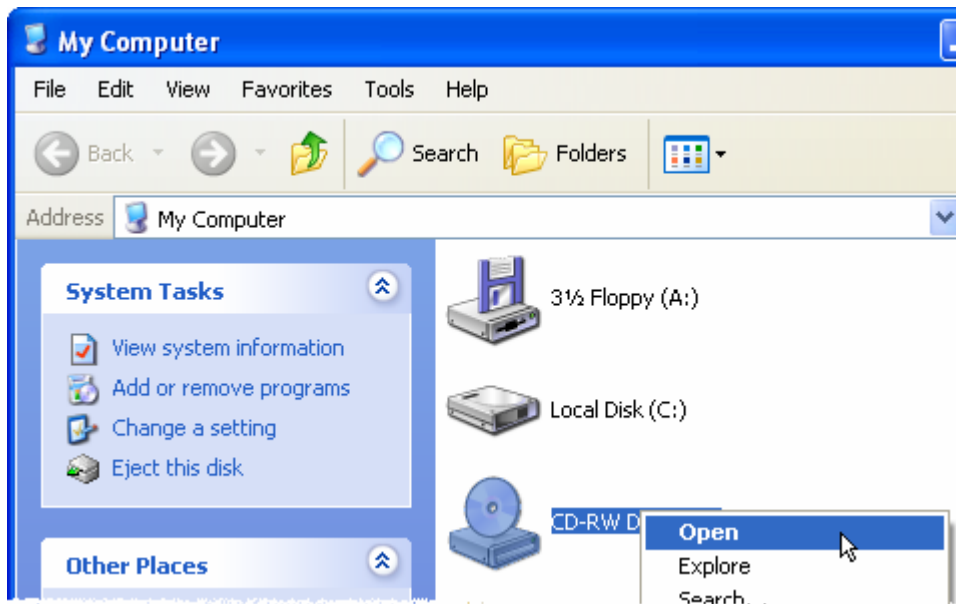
My Computer

File Edit View Favorites Tools Help

Back Search Folders

Address My Computer

System Tasks

View system information
Add or remove programs
Change a setting
Eject this disk

Other Places

3½ Floppy (A:)

Local Disk (C:)

CD-RW D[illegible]

Open
Explore
Search...